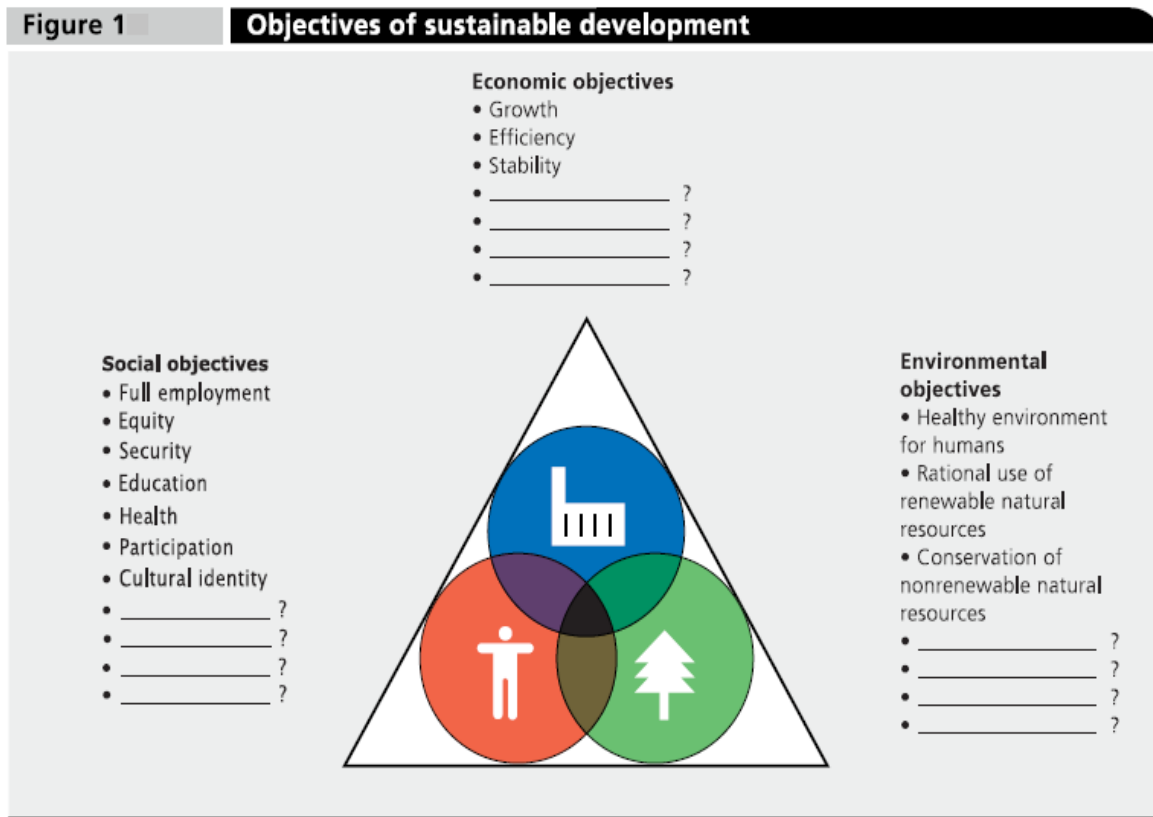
Figure 1 Objectives of sustainable development

Economic objectives
• Growth
• Efficiency
• Stability
• ______________ ?
• ______________ ?
• ______________ ?
• ______________ ?

Social objectives
• Full employment
• Equity
• Security
• Education
• Health
• Participation
• Cultural identity
• ______________ ?
• ______________ ?
• ______________ ?
• ______________ ?

Environmental objectives
• Healthy environment for humans
• Rational use of renewable natural resources
• Conservation of nonrenewable natural resources
• ______________ ?
• ______________ ?
• ______________ ?
• ______________ ?